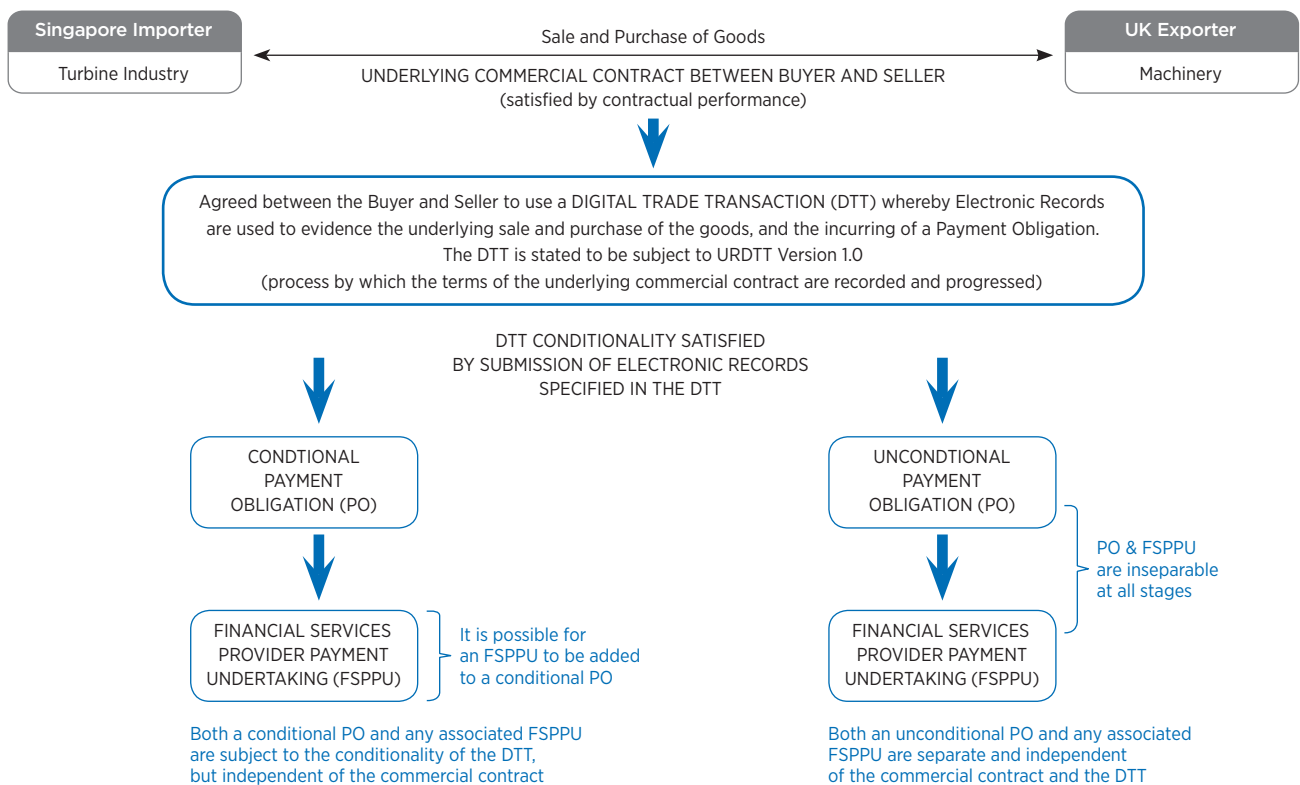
Singapore Importer

Turbine Industry

Sale and Purchase of Goods

UNDERLYING COMMERCIAL CONTRACT BETWEEN BUYER AND SELLER
(satisfied by contractual performance)

UK Exporter

Machinery

Agreed between the Buyer and Seller to use a DIGITAL TRADE TRANSACTION (DTT) whereby Electronic Records are used to evidence the underlying sale and purchase of the goods, and the incurring of a Payment Obligation.
The DTT is stated to be subject to URDTT Version 1.0
(process by which the terms of the underlying commercial contract are recorded and progressed)

DTT CONDITIONALITY SATISFIED
BY SUBMISSION OF ELECTRONIC RECORDS
SPECIFIED IN THE DTT

CONDTIONAL PAYMENT OBLIGATION (PO)

FINANCIAL SERVICES PROVIDER PAYMENT UNDERTAKING (FSPPU)

It is possible for an FSPPU to be added to a conditional PO

Both a conditional PO and any associated FSPPU are subject to the conditionality of the DTT, but independent of the commercial contract

UNCONDTIONAL PAYMENT OBLIGATION (PO)

PO & FSPPU are inseparable at all stages

FINANCIAL SERVICES PROVIDER PAYMENT UNDERTAKING (FSPPU)

Both an unconditional PO and any associated FSPPU are separate and independent of the commercial contract and the DTT